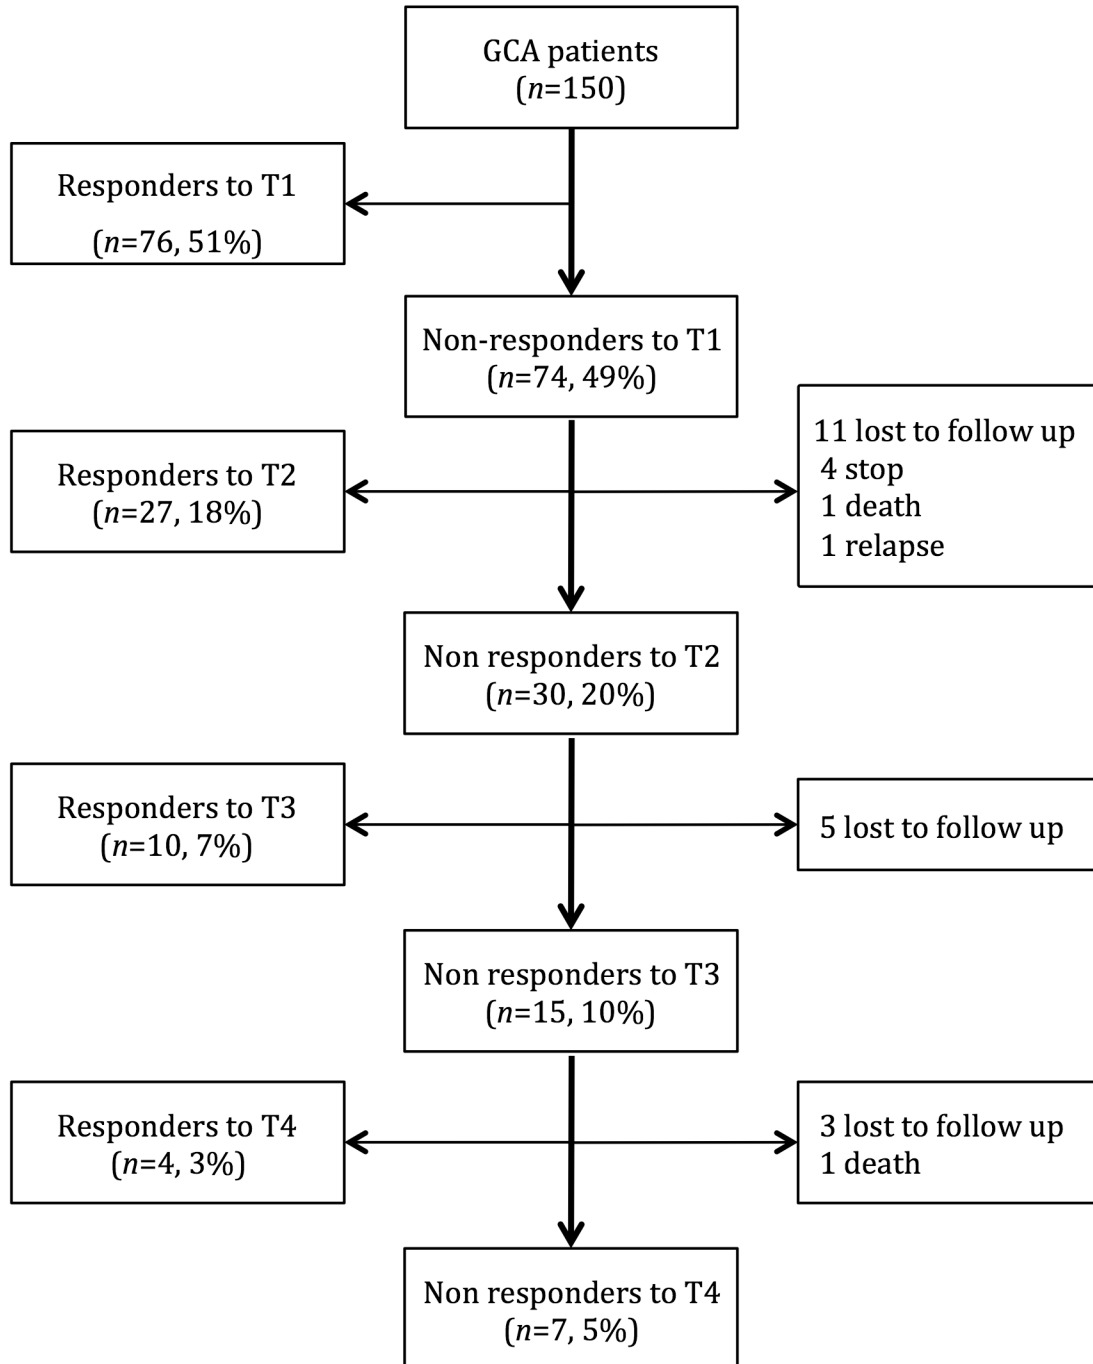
GCA patients
($n$=150)

Responders to T1
($n$=76, 51%)

Non-responders to T1
($n$=74, 49%)

Responders to T2
($n$=27, 18%)

11 lost to follow up
4 stop
1 death
1 relapse

Non responders to T2
($n$=30, 20%)

Responders to T3
($n$=10, 7%)

5 lost to follow up

Non responders to T3
($n$=15, 10%)

Responders to T4
($n$=4, 3%)

3 lost to follow up
1 death

Non responders to T4
($n$=7, 5%)